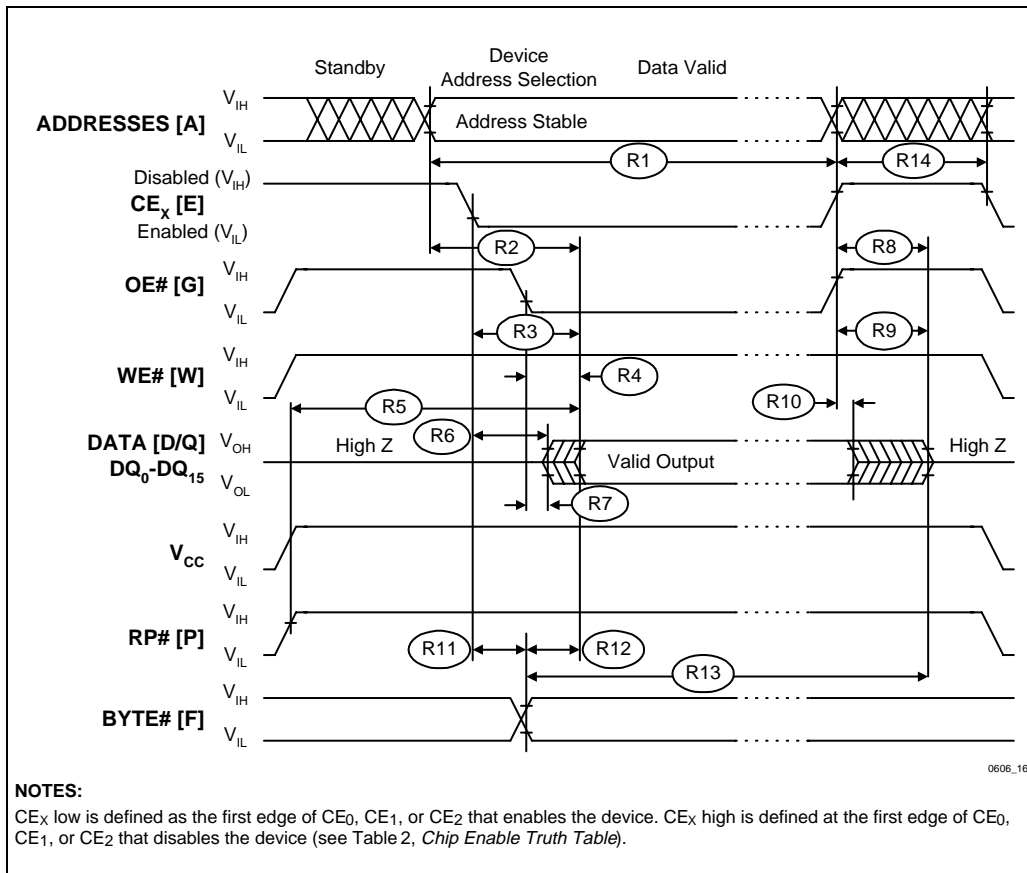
Standby

Device Address Selection

Data Valid

ADDRESSES [A]

$V_{IH}$

$V_{IL}$

Address Stable

R1

R14

Disabled ($V_{IH}$)

$CE_X$ [E]

Enabled ($V_{IL}$)

R2

R8

OE# [G]

$V_{IH}$

$V_{IL}$

R3

R9

WE# [W]

$V_{IH}$

$V_{IL}$

R4

R5

R10

DATA [D/Q]

$DQ_0$-$DQ_{15}$

$V_{OH}$

$V_{OL}$

R6

High Z

Valid Output

High Z

R7

$V_{CC}$

$V_{IH}$

$V_{IL}$

RP# [P]

$V_{IH}$

$V_{IL}$

R11

R12

R13

BYTE# [F]

$V_{IH}$

$V_{IL}$

0606_16

NOTES:

$CE_X$ low is defined as the first edge of $CE_0$, $CE_1$, or $CE_2$ that enables the device. $CE_X$ high is defined at the first edge of $CE_0$, $CE_1$, or $CE_2$ that disables the device (see Table 2, Chip Enable Truth Table).